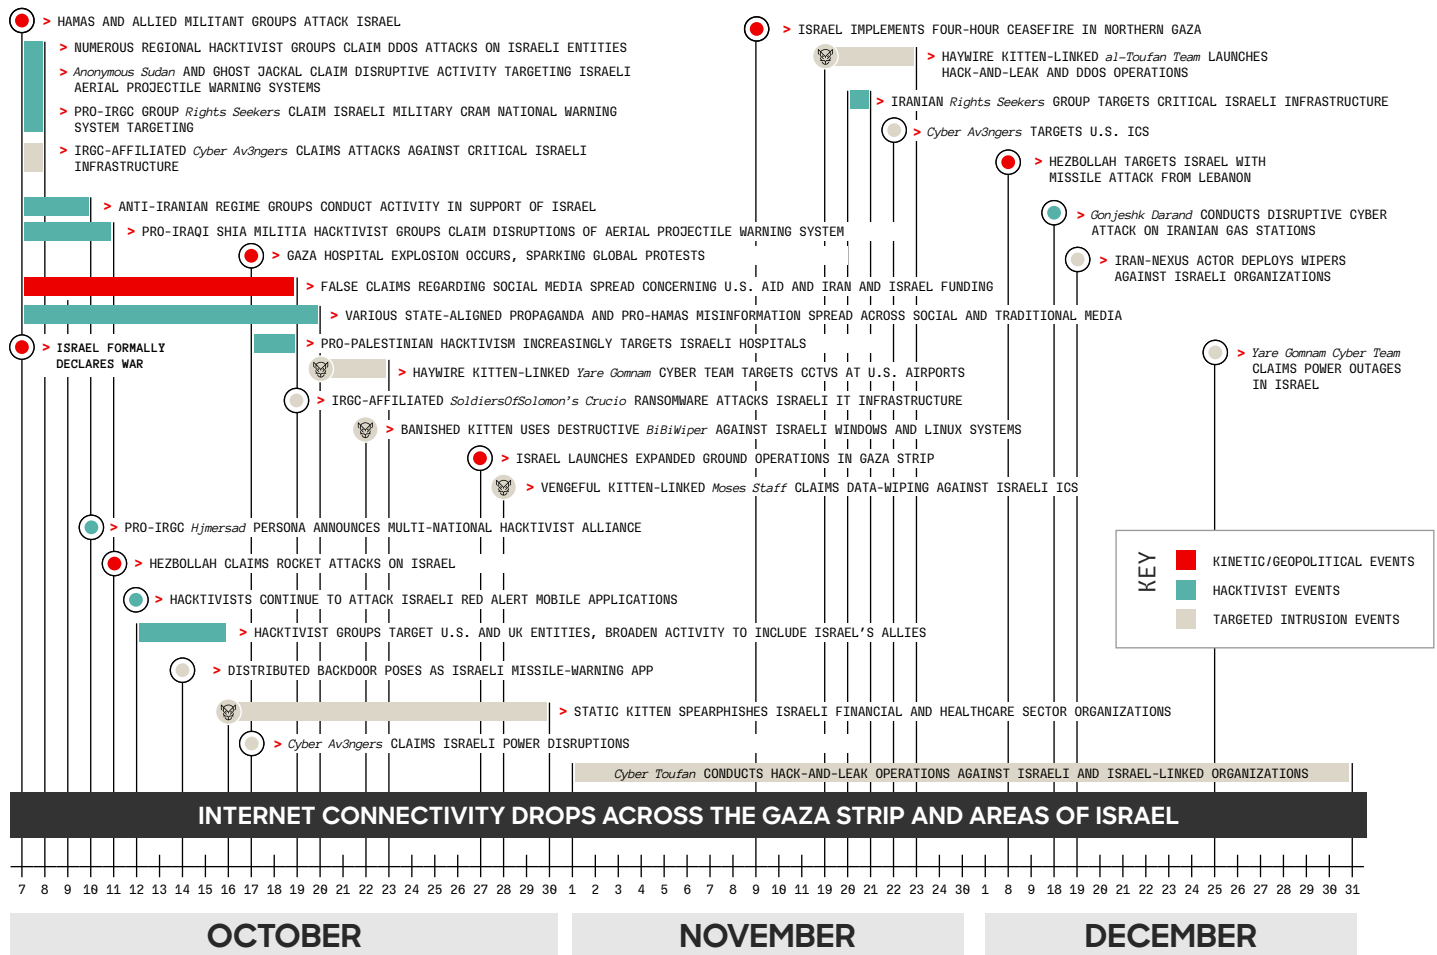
> HAMAS AND ALLIED MILITANT GROUPS ATTACK ISRAEL

> NUMEROUS REGIONAL HACKTIVIST GROUPS CLAIM DDOS ATTACKS ON ISRAELI ENTITIES

> Anonymous Sudan AND GHOST JACKAL CLAIM DISRUPTIVE ACTIVITY TARGETING ISRAELI AERIAL PROJECTILE WARNING SYSTEMS

> PRO-IRGC GROUP Rights Seekers CLAIM ISRAELI MILITARY CRAM NATIONAL WARNING SYSTEM TARGETING

> IRGC-AFFILIATED Cyber Av3ngers CLAIMS ATTACKS AGAINST CRITICAL ISRAELI INFRASTRUCTURE

> ANTI-IRANIAN REGIME GROUPS CONDUCT ACTIVITY IN SUPPORT OF ISRAEL

> PRO-IRAQI SHIA MILITIA HACKTIVIST GROUPS CLAIM DISRUPTIONS OF AERIAL PROJECTILE WARNING SYSTEM

> GAZA HOSPITAL EXPLOSION OCCURS, SPARKING GLOBAL PROTESTS

> FALSE CLAIMS REGARDING SOCIAL MEDIA SPREAD CONCERNING U.S. AID AND IRAN AND ISRAEL FUNDING

> VARIOUS STATE-ALIGNED PROPAGANDA AND PRO-HAMAS MISINFORMATION SPREAD ACROSS SOCIAL AND TRADITIONAL MEDIA

> ISRAEL FORMALLY DECLARES WAR

> PRO-PALESTINIAN HACKTIVISM INCREASINGLY TARGETS ISRAELI HOSPITALS

> HAYWIRE KITTEN-LINKED Yare Gomnam CYBER TEAM TARGETS CCTVS AT U.S. AIRPORTS

> IRGC-AFFILIATED SoldiersOfSolomon's Crucio RANSOMWARE ATTACKS ISRAELI IT INFRASTRUCTURE

> BANISHED KITTEN USES DESTRUCTIVE BiBiWiper AGAINST ISRAELI WINDOWS AND LINUX SYSTEMS

> ISRAEL LAUNCHES EXPANDED GROUND OPERATIONS IN GAZA STRIP

> VENGEFUL KITTEN-LINKED Moses Staff CLAIMS DATA-WIPING AGAINST ISRAELI ICS

> PRO-IRGC Hjmersad PERSONA ANNOUNCES MULTI-NATIONAL HACKTIVIST ALLIANCE

> HEZBOLLAH CLAIMS ROCKET ATTACKS ON ISRAEL

> HACKTIVISTS CONTINUE TO ATTACK ISRAELI RED ALERT MOBILE APPLICATIONS

> HACKTIVIST GROUPS TARGET U.S. AND UK ENTITIES, BROADEN ACTIVITY TO INCLUDE ISRAEL'S ALLIES

> DISTRIBUTED BACKDOOR POSES AS ISRAELI MISSILE-WARNING APP

> STATIC KITTEN SPEARPHISHES ISRAELI FINANCIAL AND HEALTHCARE SECTOR ORGANIZATIONS

> Cyber Av3ngers CLAIMS ISRAELI POWER DISRUPTIONS

> ISRAEL IMPLEMENTS FOUR-HOUR CEASEFIRE IN NORTHERN GAZA

> HAYWIRE KITTEN-LINKED al-Toufan Team LAUNCHES HACK-AND-LEAK AND DDOS OPERATIONS

> IRANIAN Rights Seekers GROUP TARGETS CRITICAL ISRAELI INFRASTRUCTURE

> Cyber Av3ngers TARGETS U.S. ICS

> HEZBOLLAH TARGETS ISRAEL WITH MISSILE ATTACK FROM LEBANON

> Gonjeshk Darand CONDUCTS DISRUPTIVE CYBER ATTACK ON IRANIAN GAS STATIONS

> IRAN-NEXUS ACTOR DEPLOYS WIPERS AGAINST ISRAELI ORGANIZATIONS

> Yare Gomnam Cyber Team CLAIMS POWER OUTAGES IN ISRAEL

KEY
KINETIC/GEOPOLITICAL EVENTS
HACKTIVIST EVENTS
TARGETED INTRUSION EVENTS

Cyber Toufan CONDUCTS HACK-AND-LEAK OPERATIONS AGAINST ISRAELI AND ISRAEL-LINKED ORGANIZATIONS

INTERNET CONNECTIVITY DROPS ACROSS THE GAZA STRIP AND AREAS OF ISRAEL

7 8 9 10 11 12 13 14 15 16 17 18 19 20 21 22 23 24 25 26 27 28 29 30 1 2 3 4 5 6 7 8 9 10 11 19 20 21 22 23 24 30 1 8 9 18 19 20 21 22 23 24 25 26 27 28 29 30 31

OCTOBER

NOVEMBER

DECEMBER